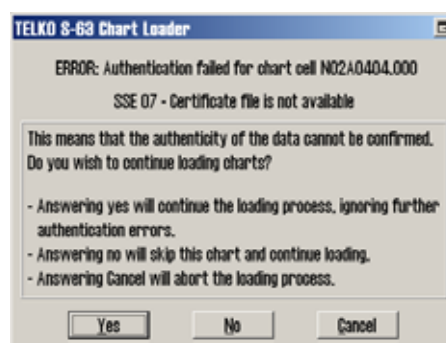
TELKO S-63 Chart Loader

ERROR: Authentication failed for chart cell NO2A0404.000

SSE 07 - Certificate file is not available

This means that the authenticity of the data cannot be confirmed. Do you wish to continue loading charts?

- Answering yes will continue the loading process, ignoring further authentication errors.
- Answering no will skip this chart and continue loading.
- Answering Cancel will abort the loading process.

Yes

No

Cancel